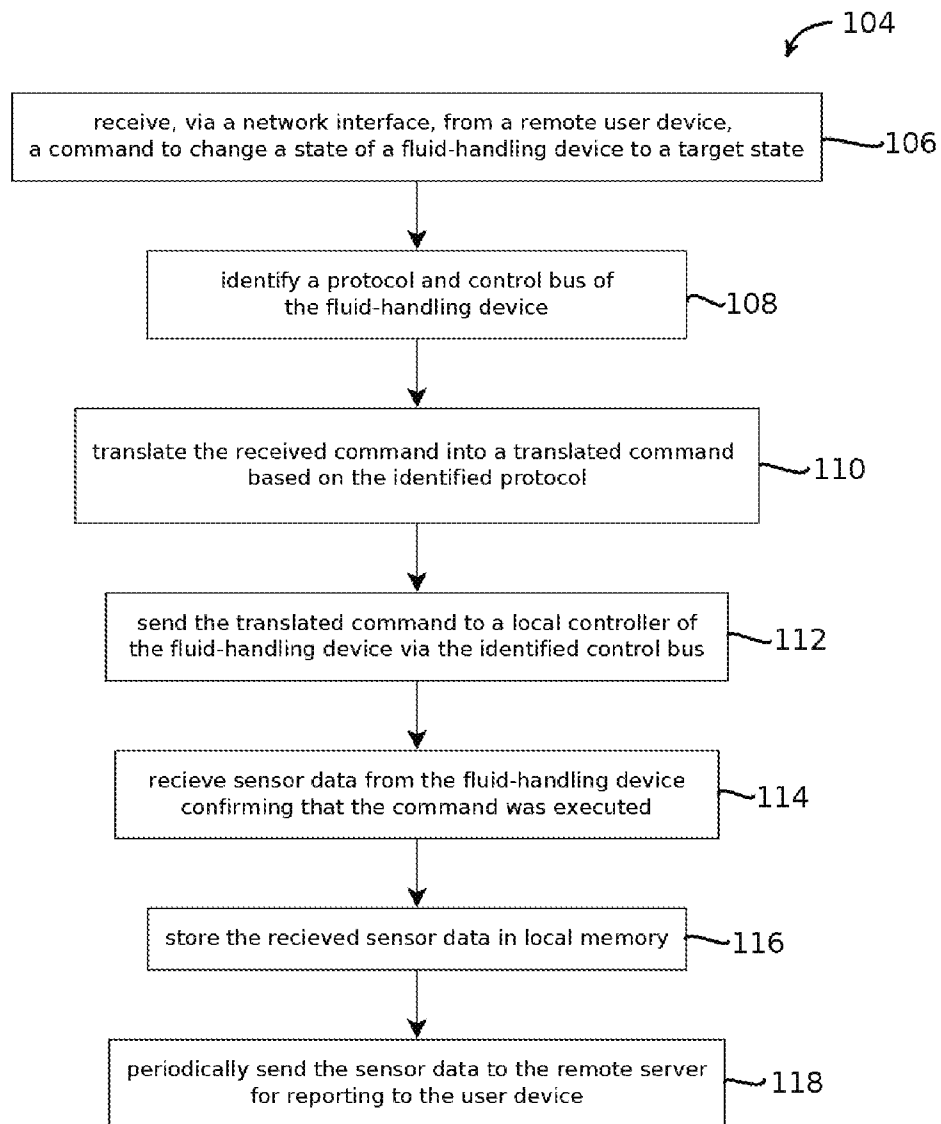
104

receive, via a network interface, from a remote user device, a command to change a state of a fluid-handling device to a target state

106

identify a protocol and control bus of the fluid-handling device

108

translate the received command into a translated command based on the identified protocol

110

send the translated command to a local controller of the fluid-handling device via the identified control bus

112

recieve sensor data from the fluid-handling device confirming that the command was executed

114

store the recieved sensor data in local memory

116

periodically send the sensor data to the remote server for reporting to the user device

118